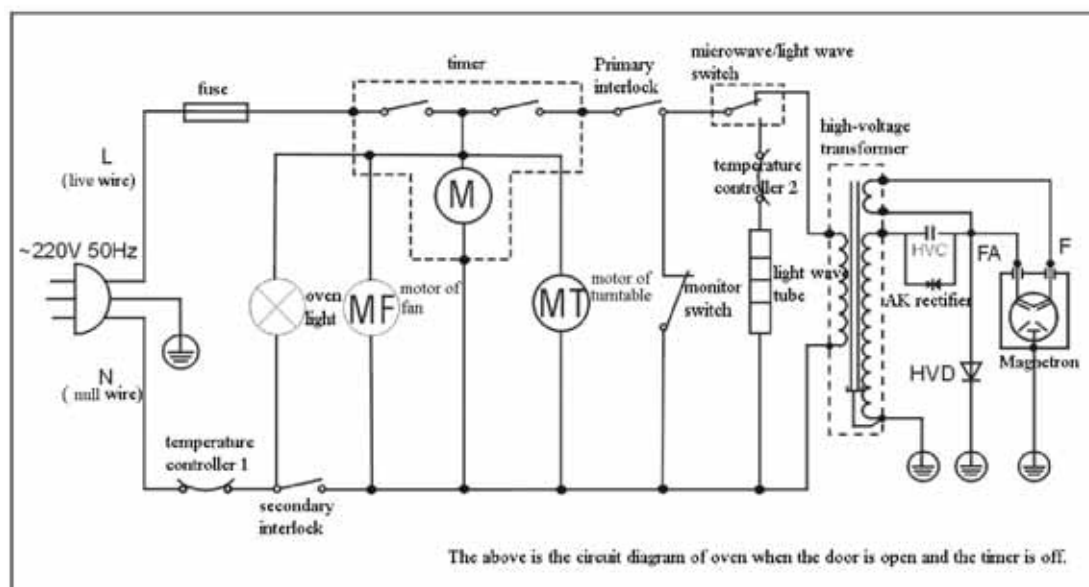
fuse

timer

Primary interlock

microwave/light wave switch

high-voltage transformer

L
(live wire)

~220V 50Hz

N
( null wire)

M

temperature controller 2

HVC

FA

F

oven light

MF

motor of fan

MT

motor of turntable

monitor switch

light wave tube

iAK rectifier

Magnetron

HVD

temperature controller 1

secondary interlock

The above is the circuit diagram of oven when the door is open and the timer is off.